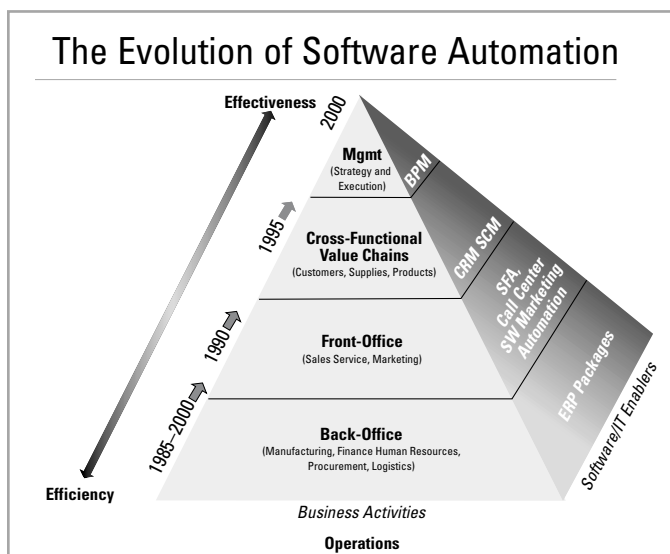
The Evolution of Software Automation

Effectiveness

2000

Mgmt
(Strategy and Execution)

BPM

1995

Cross-Functional Value Chains
(Customers, Supplies, Products)

CRM SCM

1990

Front-Office
(Sales Service, Marketing)

SFA, Call Center SW Marketing Automation

1985–2000

Back-Office
(Manufacturing, Finance Human Resources, Procurement, Logistics)

ERP Packages

Software/IT Enablers

Efficiency

Business Activities

Operations